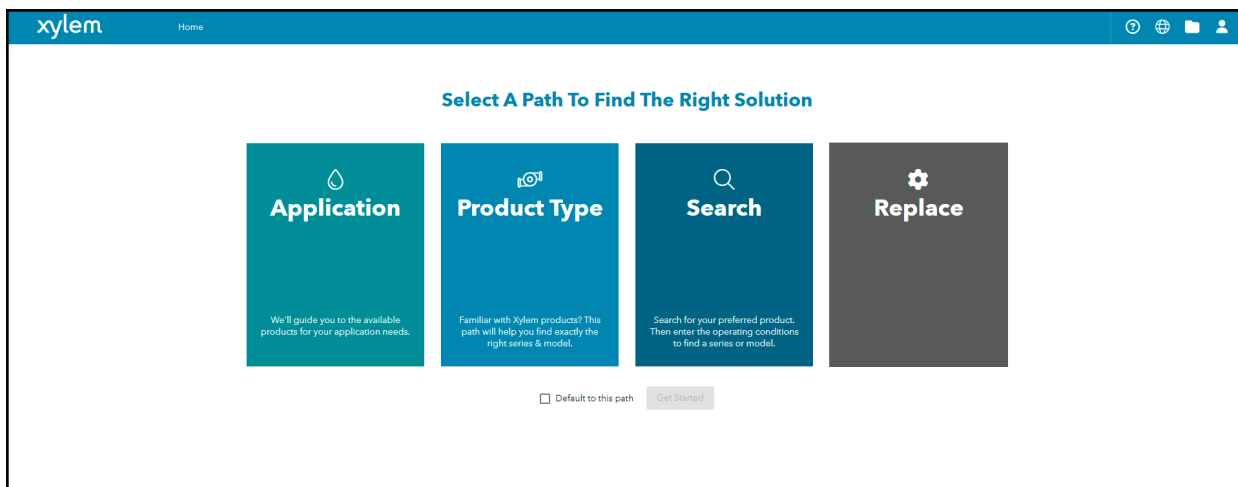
xylem

Home

Select A Path To Find The Right Solution

Application

We'll guide you to the available products for your application needs.

Product Type

Familiar with Xylem products? This path will help you find exactly the right series & model.

Search

Search for your preferred product. Then enter the operating conditions to find a series or model.

Replace

Default to this path

Get Started